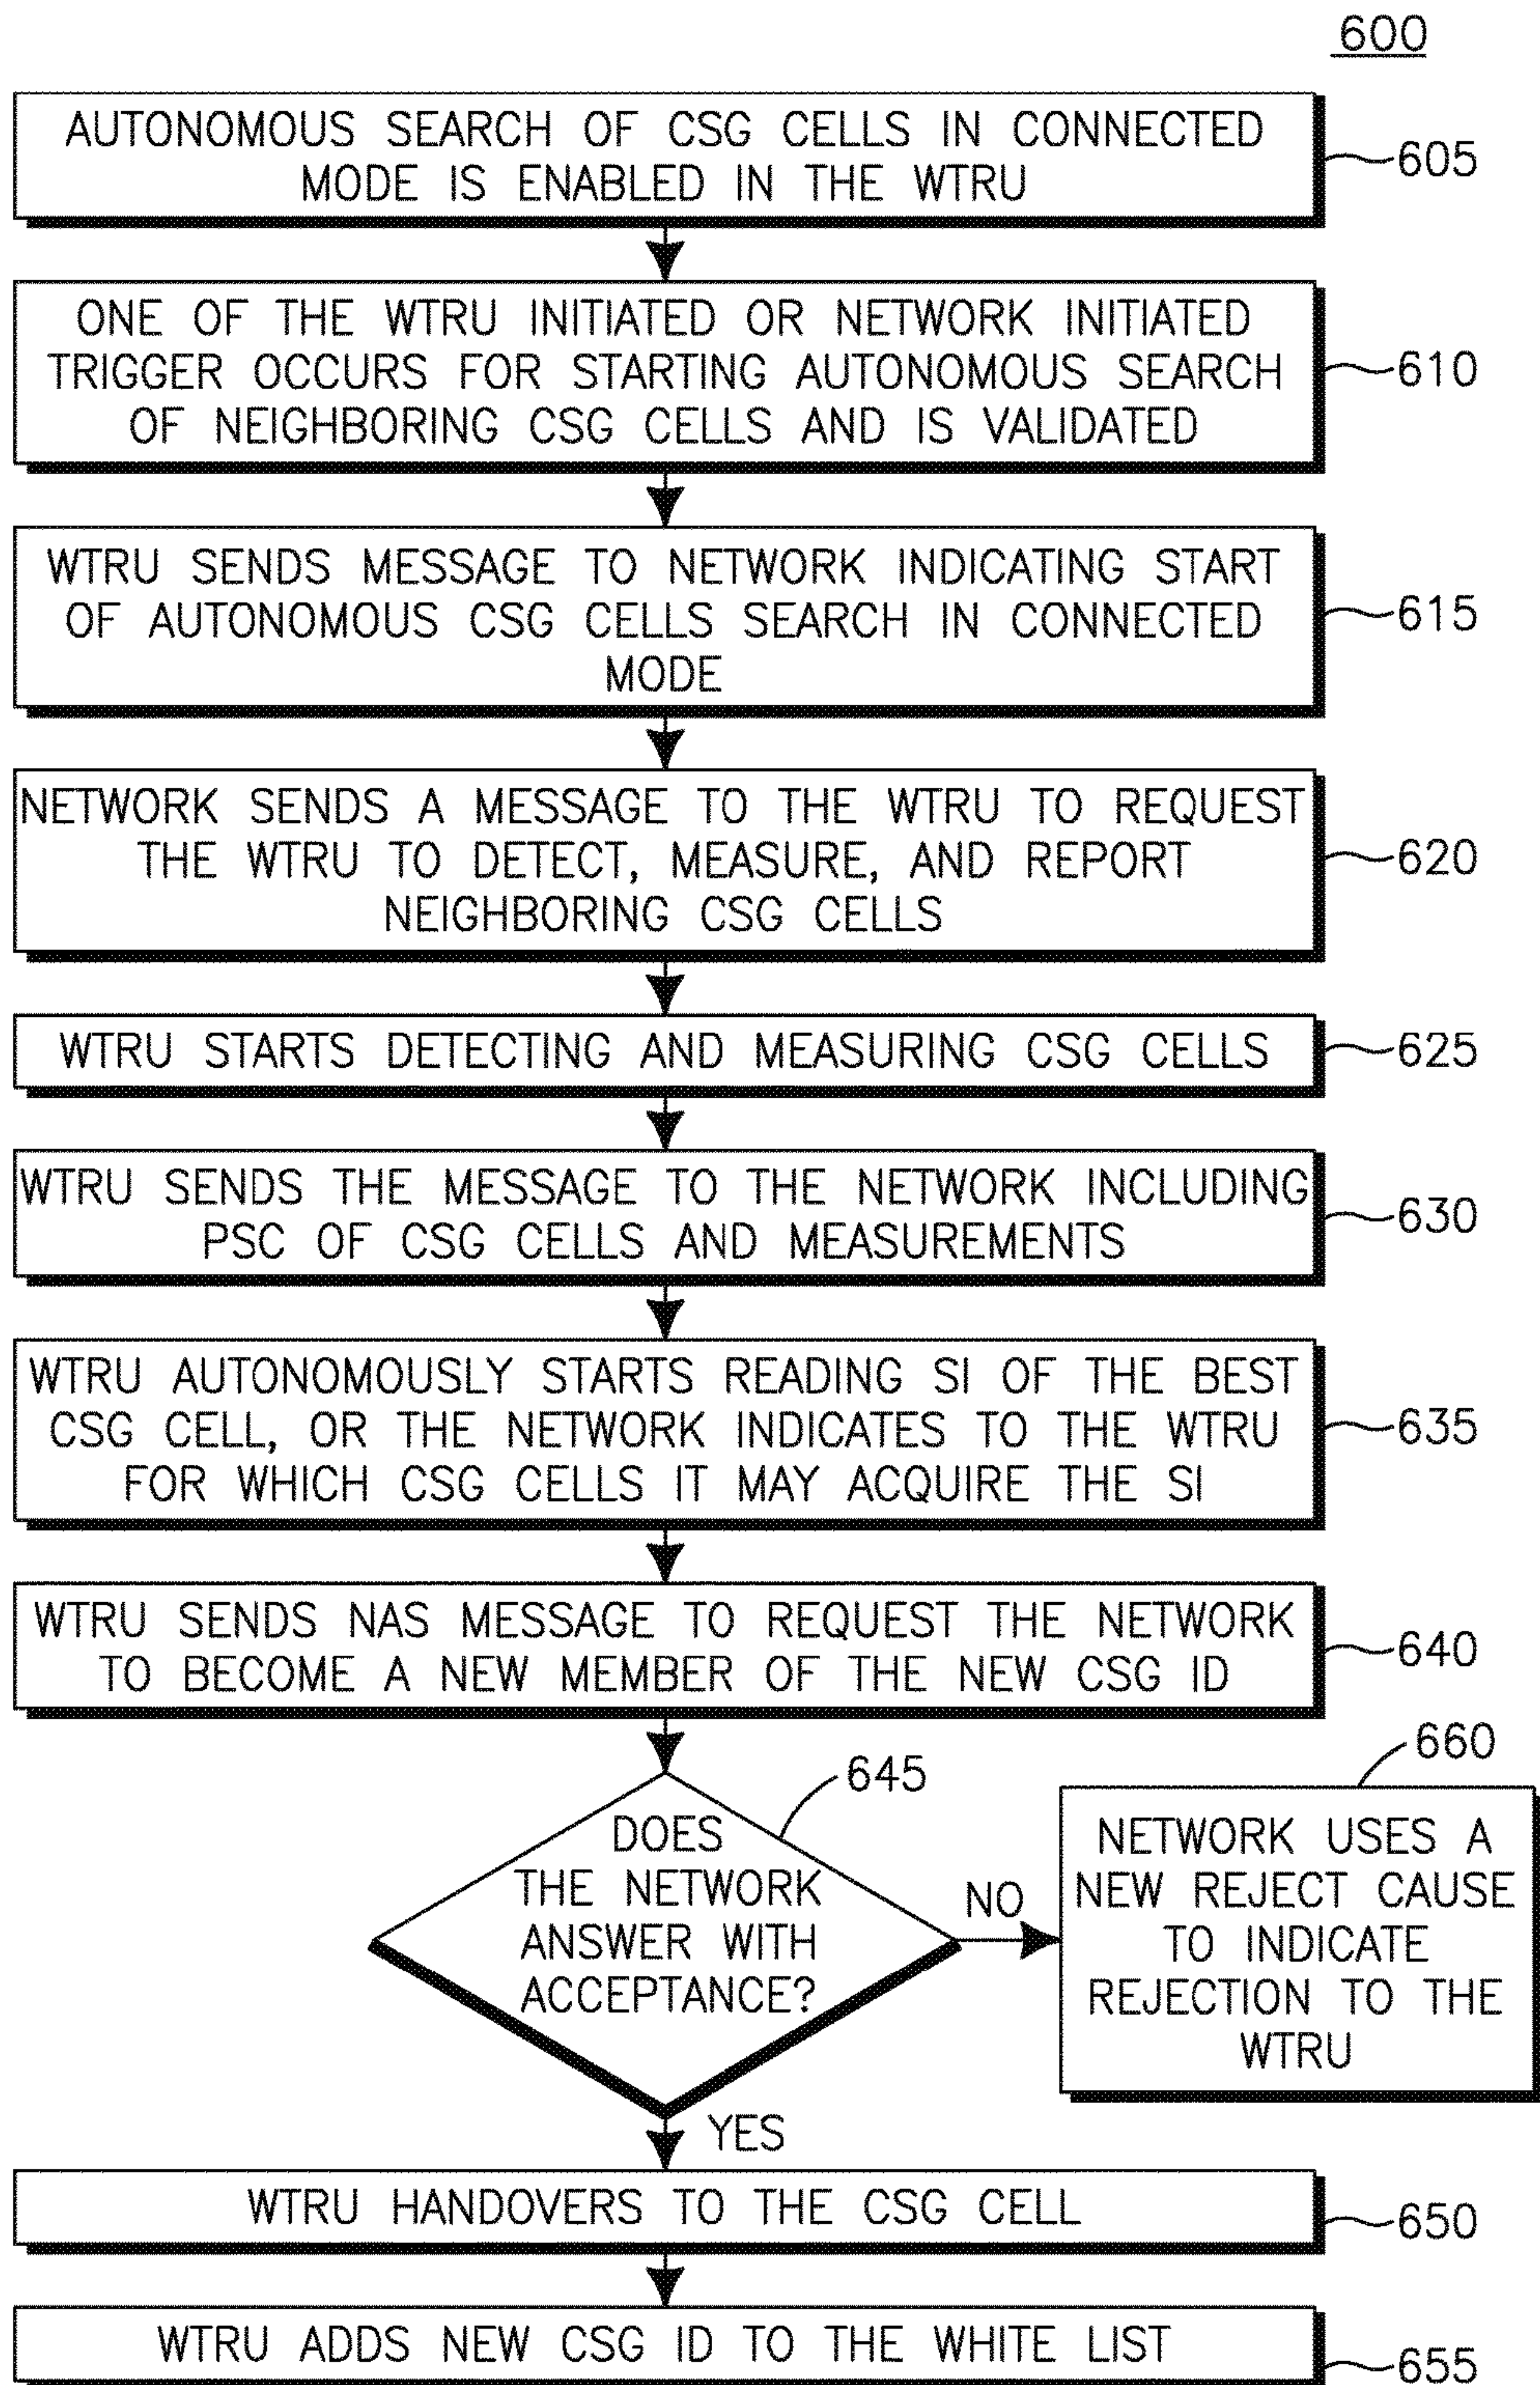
600

AUTONOMOUS SEARCH OF CSG CELLS IN CONNECTED MODE IS ENABLED IN THE WTRU

605

ONE OF THE WTRU INITIATED OR NETWORK INITIATED TRIGGER OCCURS FOR STARTING AUTONOMOUS SEARCH OF NEIGHBORING CSG CELLS AND IS VALIDATED

610

WTRU SENDS MESSAGE TO NETWORK INDICATING START OF AUTONOMOUS CSG CELLS SEARCH IN CONNECTED MODE

615

NETWORK SENDS A MESSAGE TO THE WTRU TO REQUEST THE WTRU TO DETECT, MEASURE, AND REPORT NEIGHBORING CSG CELLS

620

WTRU STARTS DETECTING AND MEASURING CSG CELLS

625

WTRU SENDS THE MESSAGE TO THE NETWORK INCLUDING PSC OF CSG CELLS AND MEASUREMENTS

630

WTRU AUTONOMOUSLY STARTS READING SI OF THE BEST CSG CELL, OR THE NETWORK INDICATES TO THE WTRU FOR WHICH CSG CELLS IT MAY ACQUIRE THE SI

635

WTRU SENDS NAS MESSAGE TO REQUEST THE NETWORK TO BECOME A NEW MEMBER OF THE NEW CSG ID

640

645

DOES THE NETWORK ANSWER WITH ACCEPTANCE?

NO

660

NETWORK USES A NEW REJECT CAUSE TO INDICATE REJECTION TO THE WTRU

YES

WTRU HANDOVERS TO THE CSG CELL

650

WTRU ADDS NEW CSG ID TO THE WHITE LIST

655